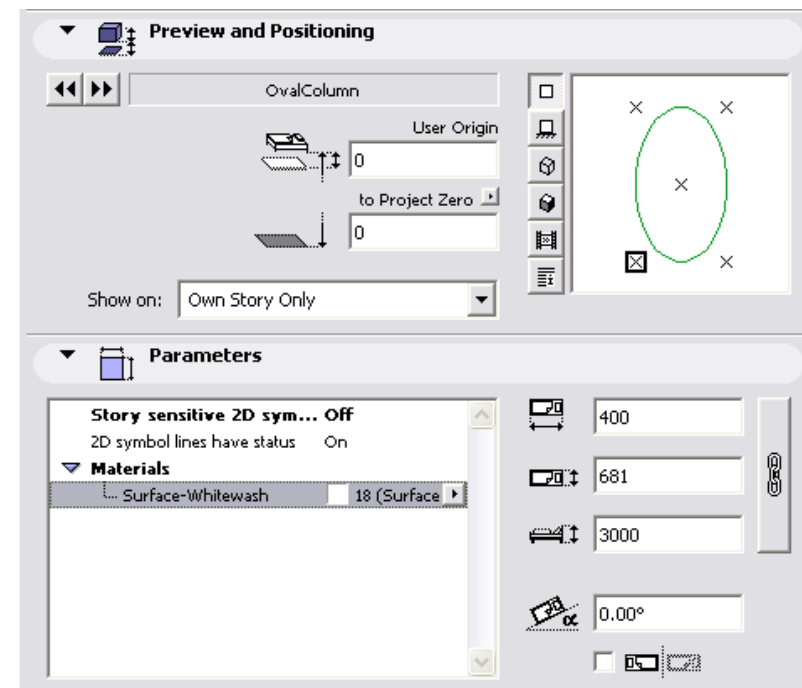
Preview and Positioning

OvalColumn

User Origin

0

to Project Zero

0

Show on: Own Story Only

Parameters

| | |
|---|---|
| Story sensitive 2D sym... | Off |
| 2D symbol lines have status | On |
| Materials | |
| Surface-Whitewash | 18 (Surface |

400

681

3000

0.00°